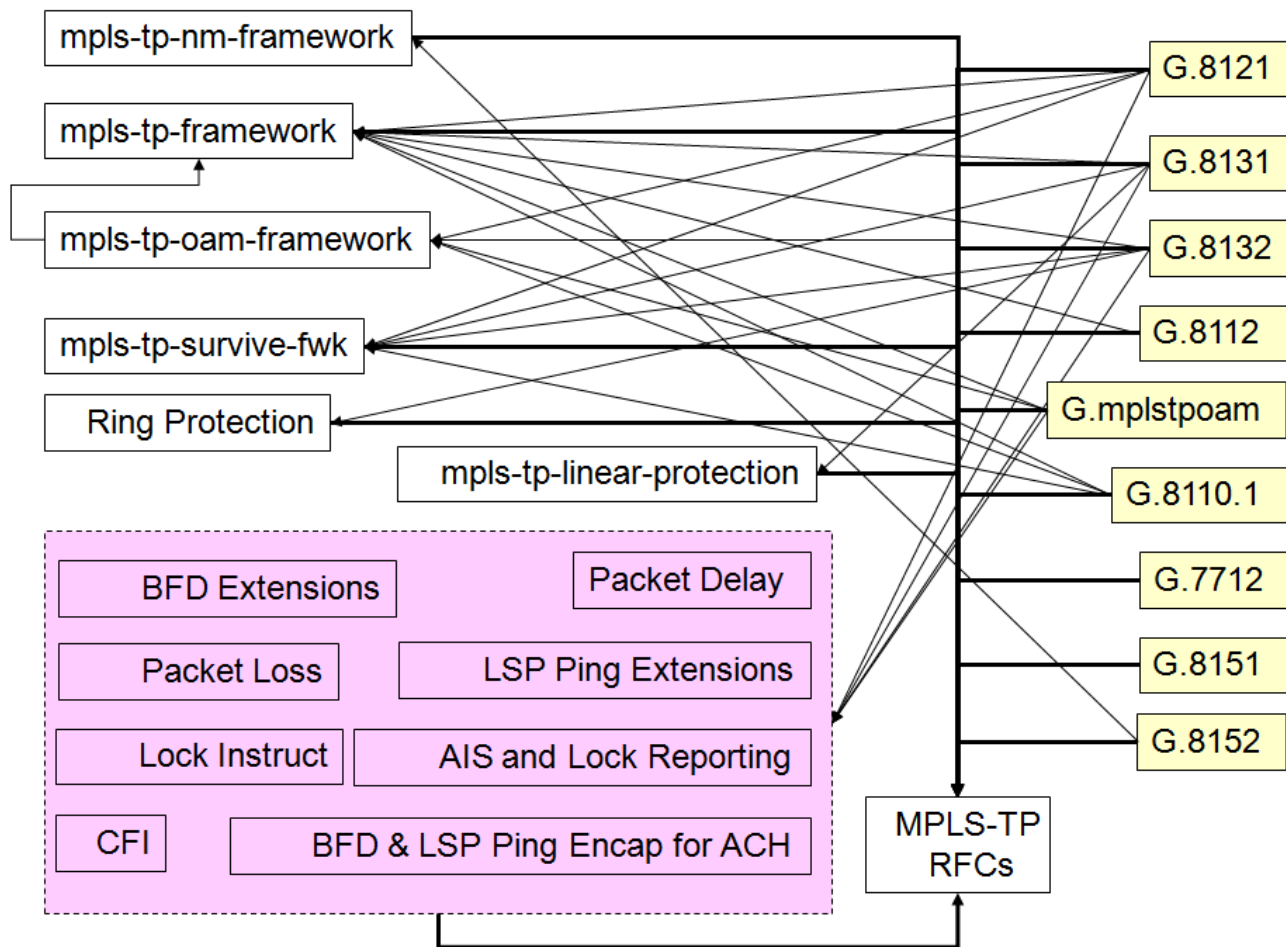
mpls-tp-nm-framework

mpls-tp-framework

mpls-tp-oam-framework

mpls-tp-survive-fwk

Ring Protection

mpls-tp-linear-protection

BFD Extensions

Packet Delay

Packet Loss

LSP Ping Extensions

Lock Instruct

AIS and Lock Reporting

CFI

BFD & LSP Ping Encap for ACH

MPLS-TP RFCs

G.8121

G.8131

G.8132

G.8112

G.mplstpoam

G.8110.1

G.7712

G.8151

G.8152